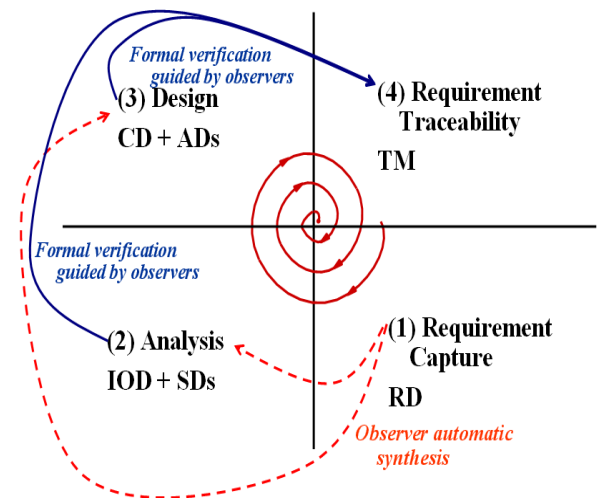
Formal verification guided by observers

(3) Design

CD + ADs

(4) Requirement Traceability

TM

Formal verification guided by observers

(2) Analysis

IOD + SDs

(1) Requirement Capture

RD

Observer automatic synthesis